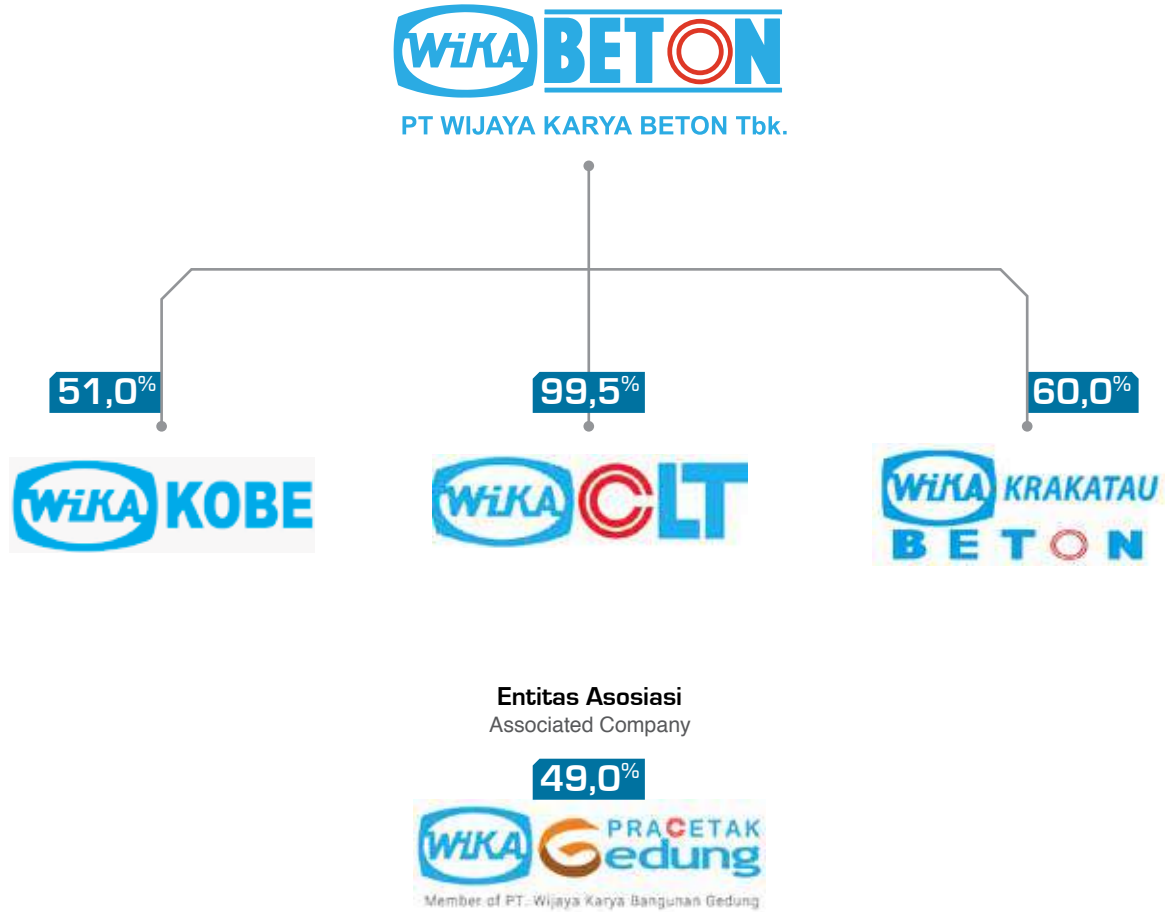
WIKA BETON

PT WIJAYA KARYA BETON Tbk.

51,0%

99,5%

60,0%

WIKA KOBE

WIKA CLT

WIKA KRAKATAU BETON

Entitas Asosiasi
Associated Company

49,0%

WIKA PRACETAK Gedung
Member of PT. Wijaya Karya Bangunan Gedung